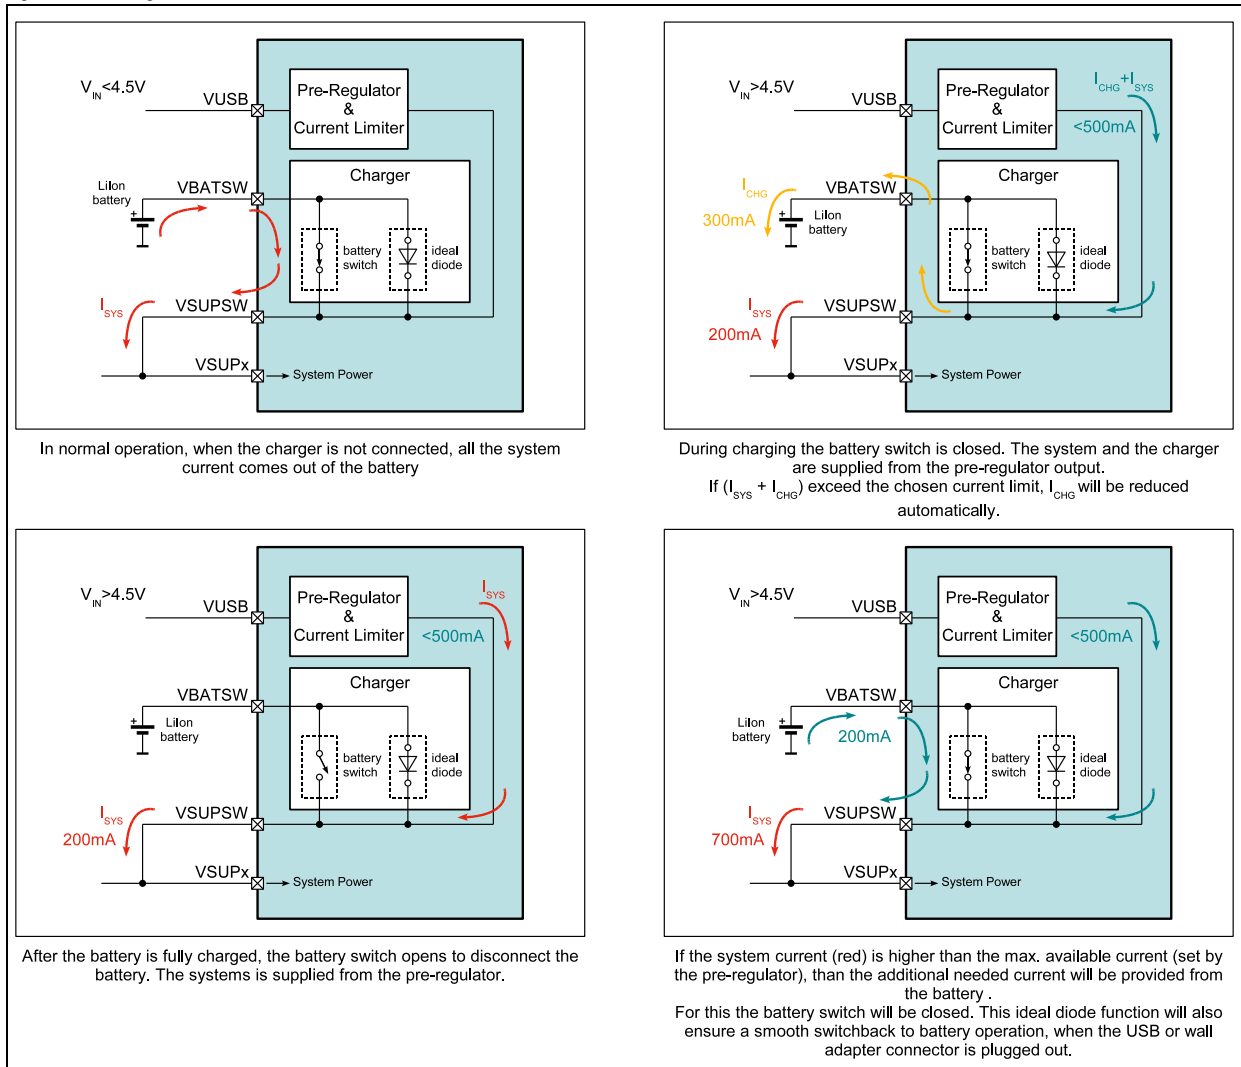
$V_{IN}$<4.5V
VUSB
Pre-Regulator & Current Limiter
Charger
LiIon battery
VBATSW
battery switch
ideal diode
$I_{SYS}$
VSUPSW
VSUPx
System Power

In normal operation, when the charger is not connected, all the system current comes out of the battery

$V_{IN}$>4.5V
VUSB
Pre-Regulator & Current Limiter
$I_{CHG}+I_{SYS}$
<500mA
Charger
$I_{CHG}$
300mA
VBATSW
LiIon battery
battery switch
ideal diode
$I_{SYS}$
200mA
VSUPSW
VSUPx
System Power

During charging the battery switch is closed. The system and the charger are supplied from the pre-regulator output.
If ($I_{SYS}$ + $I_{CHG}$) exceed the chosen current limit, $I_{CHG}$ will be reduced automatically.

$V_{IN}$>4.5V
VUSB
Pre-Regulator & Current Limiter
$I_{SYS}$
<500mA
Charger
VBATSW
LiIon battery
battery switch
ideal diode
$I_{SYS}$
200mA
VSUPSW
VSUPx
System Power

After the battery is fully charged, the battery switch opens to disconnect the battery. The systems is supplied from the pre-regulator.

$V_{IN}$>4.5V
VUSB
Pre-Regulator & Current Limiter
<500mA
Charger
VBATSW
LiIon battery
200mA
battery switch
ideal diode
$I_{SYS}$
700mA
VSUPSW
VSUPx
System Power

If the system current (red) is higher than the max. available current (set by the pre-regulator), than the additional needed current will be provided from the battery .
For this the battery switch will be closed. This ideal diode function will also ensure a smooth switchback to battery operation, when the USB or wall adapter connector is plugged out.